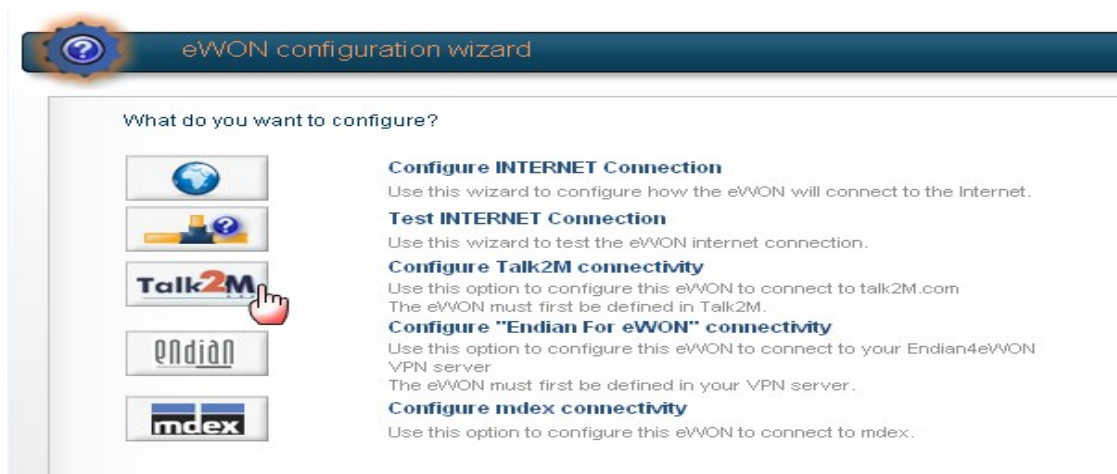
eWON configuration wizard

What do you want to configure?

Talk2M

endian

mdex

Configure INTERNET Connection
Use this wizard to configure how the eWON will connect to the Internet.

Test INTERNET Connection
Use this wizard to test the eWON internet connection.

Configure Talk2M connectivity
Use this option to configure this eWON to connect to talk2M.com
The eWON must first be defined in Talk2M.

Configure "Endian For eWON" connectivity
Use this option to configure this eWON to connect to your Endian4eWON VPN server
The eWON must first be defined in your VPN server.

Configure mdex connectivity
Use this option to configure this eWON to connect to mdex.